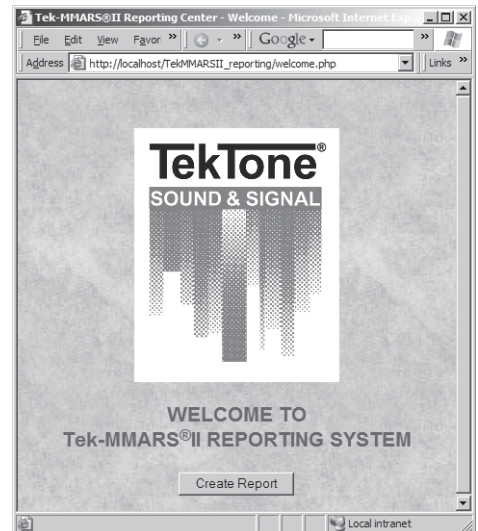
Tek-MMARS®II Reporting Center - Welcome - Microsoft Internet Exp

File Edit View Favor » Google

Address http://localhost/TekMMARSII_reporting/welcome.php Links »

TekTone®
SOUND & SIGNAL

WELCOME TO
Tek-MMARS®II REPORTING SYSTEM

Create Report

Local intranet